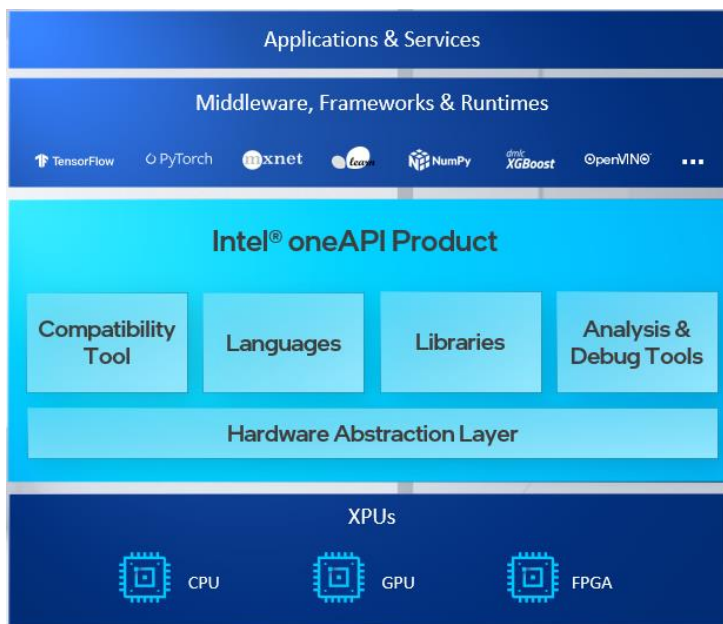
Applications & Services

Middleware, Frameworks & Runtimes

TensorFlow PyTorch mxnet learn NumPy dmlc XGBoost OpenVINO ...

Intel® oneAPI Product

Compatibility Tool

Languages

Libraries

Analysis & Debug Tools

Hardware Abstraction Layer

XPUs

CPU

GPU

FPGA